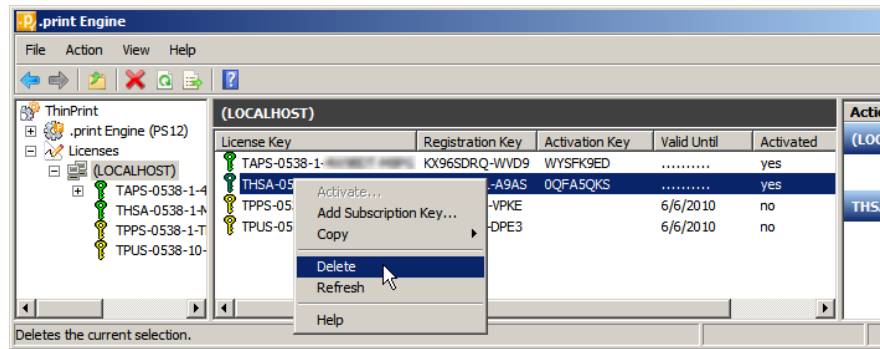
.print Engine

File Action View Help

ThinPrint
.print Engine (PS12)
Licenses
(LOCALHOST)
TAPS-0538-1-4
THSA-0538-1-M
TPPS-0538-1-T
TPUS-0538-10-

(LOCALHOST)

| License Key | Registration Key | Activation Key | Valid Until | Activated |
|---|---|---|---|---|
| TAPS-0538-1-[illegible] | KX96SDRQ-WVD9 | WYSFK9ED | .......... | yes |
| THSA-05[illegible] | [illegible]-A9AS | 0QFA5QKS | .......... | yes |
| TPPS-05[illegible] | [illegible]-VPKE | | 6/6/2010 | no |
| TPUS-05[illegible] | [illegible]-DPE3 | | 6/6/2010 | no |

Activate...
Add Subscription Key...
Copy
Delete
Refresh
Help

Actio
(LOC
THS

Deletes the current selection.